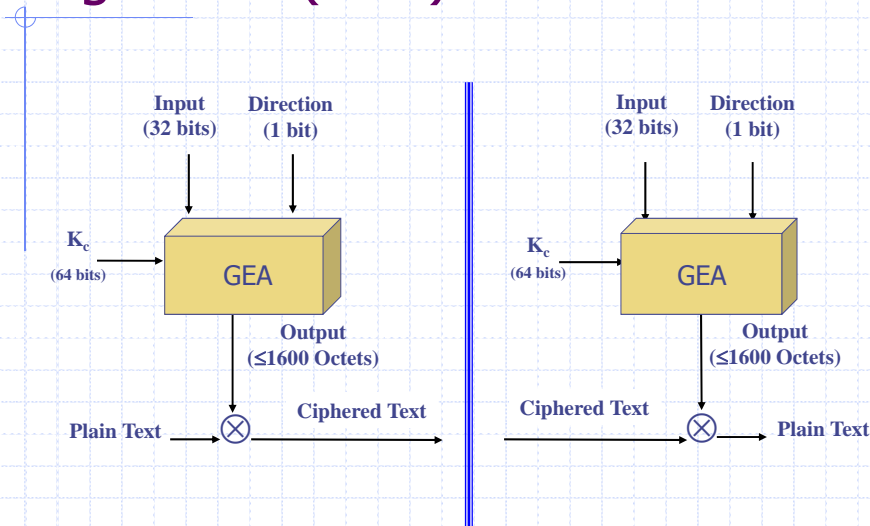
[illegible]

Input (32 bits)

Direction (1 bit)

$K_c$ (64 bits)

GEA

Output (≤1600 Octets)

Plain Text

$\otimes$

Ciphered Text

Input (32 bits)

Direction (1 bit)

$K_c$ (64 bits)

GEA

Output (≤1600 Octets)

Ciphered Text

$\otimes$

Plain Text